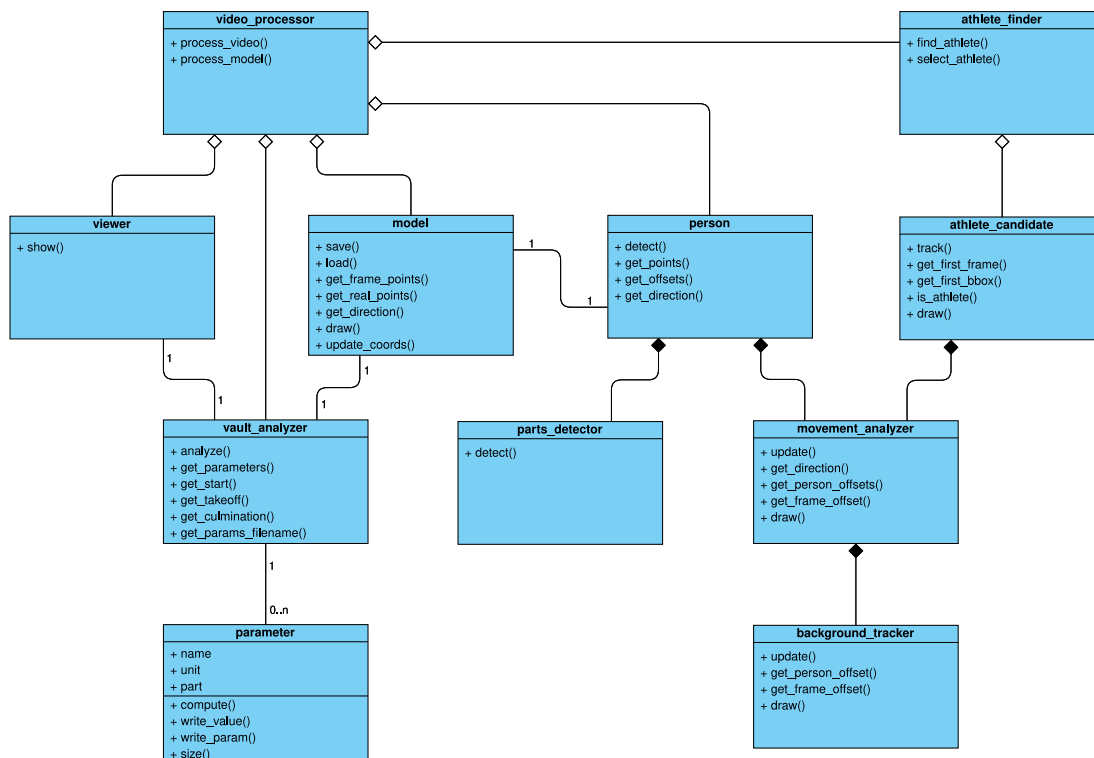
video_processor
+ process_video()
+ process_model()

athlete_finder
+ find_athlete()
+ select_athlete()

viewer
+ show()

model
+ save()
+ load()
+ get_frame_points()
+ get_real_points()
+ get_direction()
+ draw()
+ update_coords()

1

1

person
+ detect()
+ get_points()
+ get_offsets()
+ get_direction()

athlete_candidate
+ track()
+ get_first_frame()
+ get_first_bbox()
+ is_athlete()
+ draw()

1

1

1

1

vault_analyzer
+ analyze()
+ get_parameters()
+ get_start()
+ get_takeoff()
+ get_culmination()
+ get_params_filename()

parts_detector
+ detect()

movement_analyzer
+ update()
+ get_direction()
+ get_person_offsets()
+ get_frame_offset()
+ draw()

1

0..n

parameter
+ name
+ unit
+ part
+ compute()
+ write_value()
+ write_param()
+ size()

background_tracker
+ update()
+ get_person_offset()
+ get_frame_offset()
+ draw()